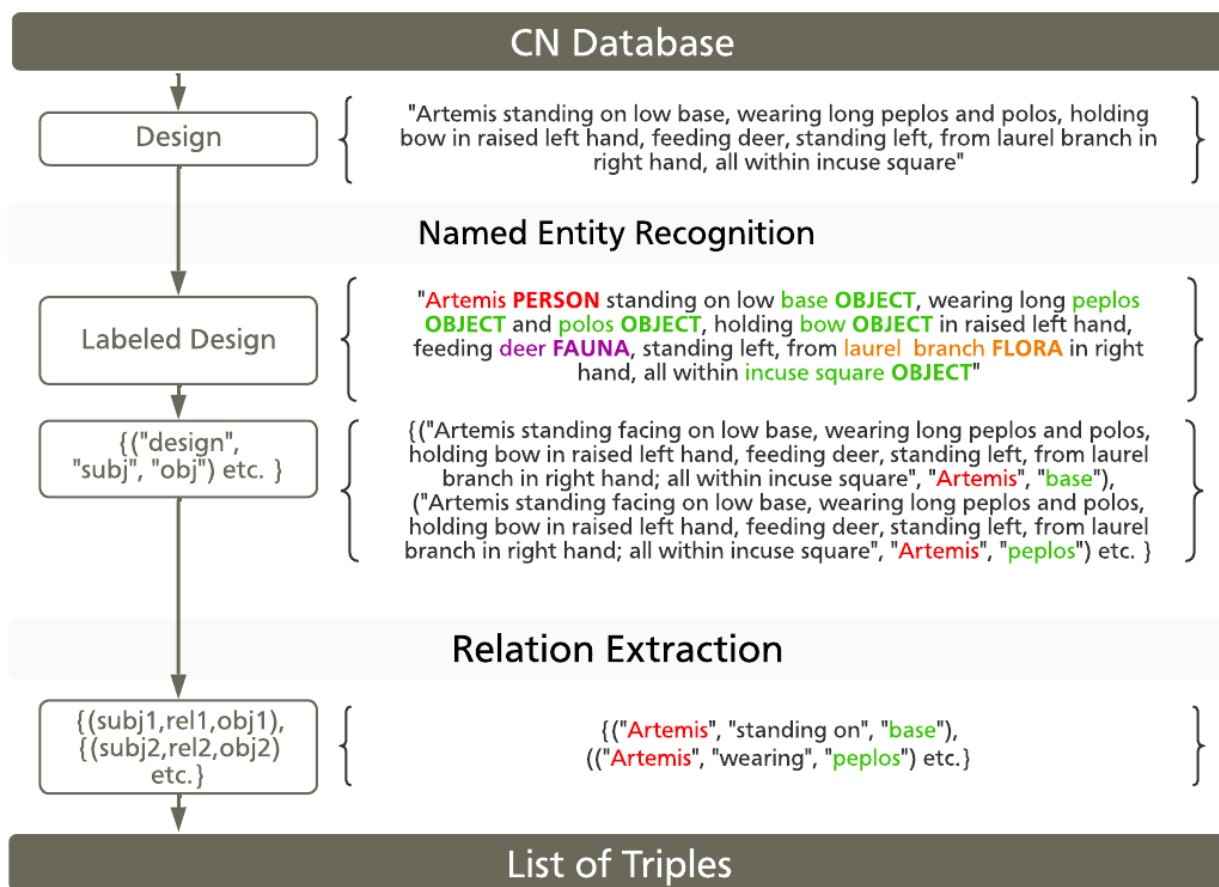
CN Database

Design

"Artemis standing on low base, wearing long peplos and polos, holding bow in raised left hand, feeding deer, standing left, from laurel branch in right hand, all within incuse square"

Named Entity Recognition

Labeled Design

"Artemis PERSON standing on low base OBJECT, wearing long peplos OBJECT and polos OBJECT, holding bow OBJECT in raised left hand, feeding deer FAUNA, standing left, from laurel branch FLORA in right hand, all within incuse square OBJECT"

{("design", "subj", "obj") etc. }

{("Artemis standing facing on low base, wearing long peplos and polos, holding bow in raised left hand, feeding deer, standing left, from laurel branch in right hand; all within incuse square", "Artemis", "base"), ("Artemis standing facing on low base, wearing long peplos and polos, holding bow in raised left hand, feeding deer, standing left, from laurel branch in right hand; all within incuse square", "Artemis", "peplos") etc. }

Relation Extraction

{(subj1,rel1,obj1), {(subj2,rel2,obj2) etc.}

{("Artemis", "standing on", "base"), (("Artemis", "wearing", "peplos") etc.}

List of Triples